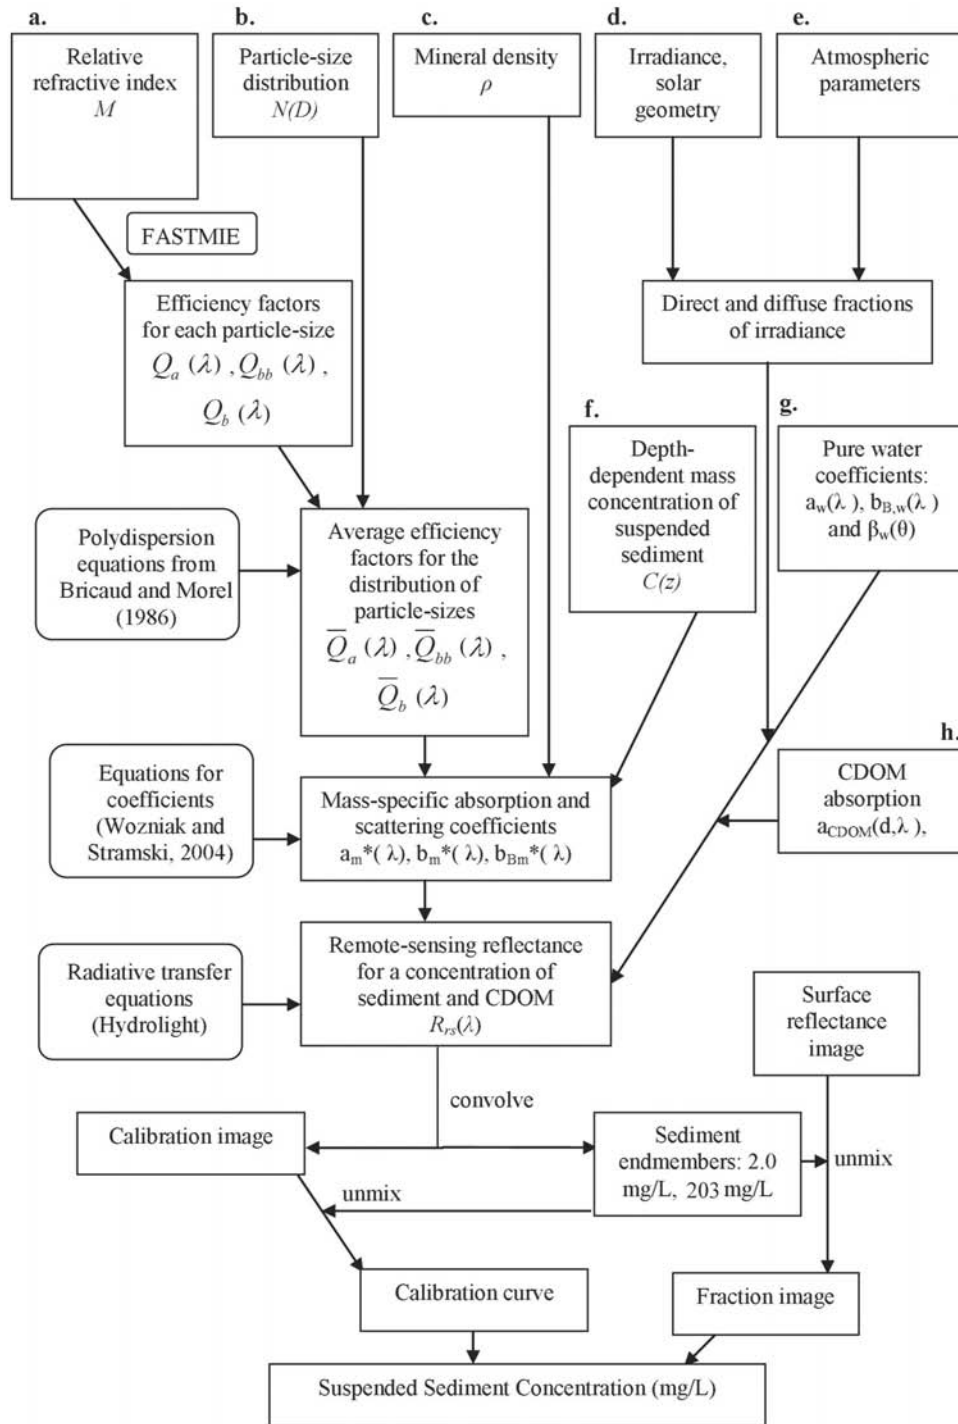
a.

Relative refractive index
$M$

b.

Particle-size distribution
$N(D)$

c.

Mineral density
$\rho$

d.

Irradiance, solar geometry

e.

Atmospheric parameters

FASTMIE

Efficiency factors for each particle-size
$Q_a(\lambda)$, $Q_{bb}(\lambda)$, $Q_b(\lambda)$

Direct and diffuse fractions of irradiance

f.

Depth-dependent mass concentration of suspended sediment
$C(z)$

g.

Pure water coefficients: $a_w(\lambda)$, $b_{B,w}(\lambda)$ and $\beta_w(\theta)$

Polydispersion equations from Bricaud and Morel (1986)

Average efficiency factors for the distribution of particle-sizes
$\overline{Q}_a(\lambda)$, $\overline{Q}_{bb}(\lambda)$, $\overline{Q}_b(\lambda)$

h.

CDOM absorption
$a_{CDOM}(d,\lambda)$,

Equations for coefficients (Wozniak and Stramski, 2004)

Mass-specific absorption and scattering coefficients
$a_m^*(\lambda)$, $b_m^*(\lambda)$, $b_{Bm}^*(\lambda)$

Radiative transfer equations (Hydrolight)

Remote-sensing reflectance for a concentration of sediment and CDOM
$R_{rs}(\lambda)$

Surface reflectance image

convolve

Calibration image

Sediment endmembers: 2.0 mg/L, 203 mg/L

unmix

unmix

Calibration curve

Fraction image

Suspended Sediment Concentration (mg/L)